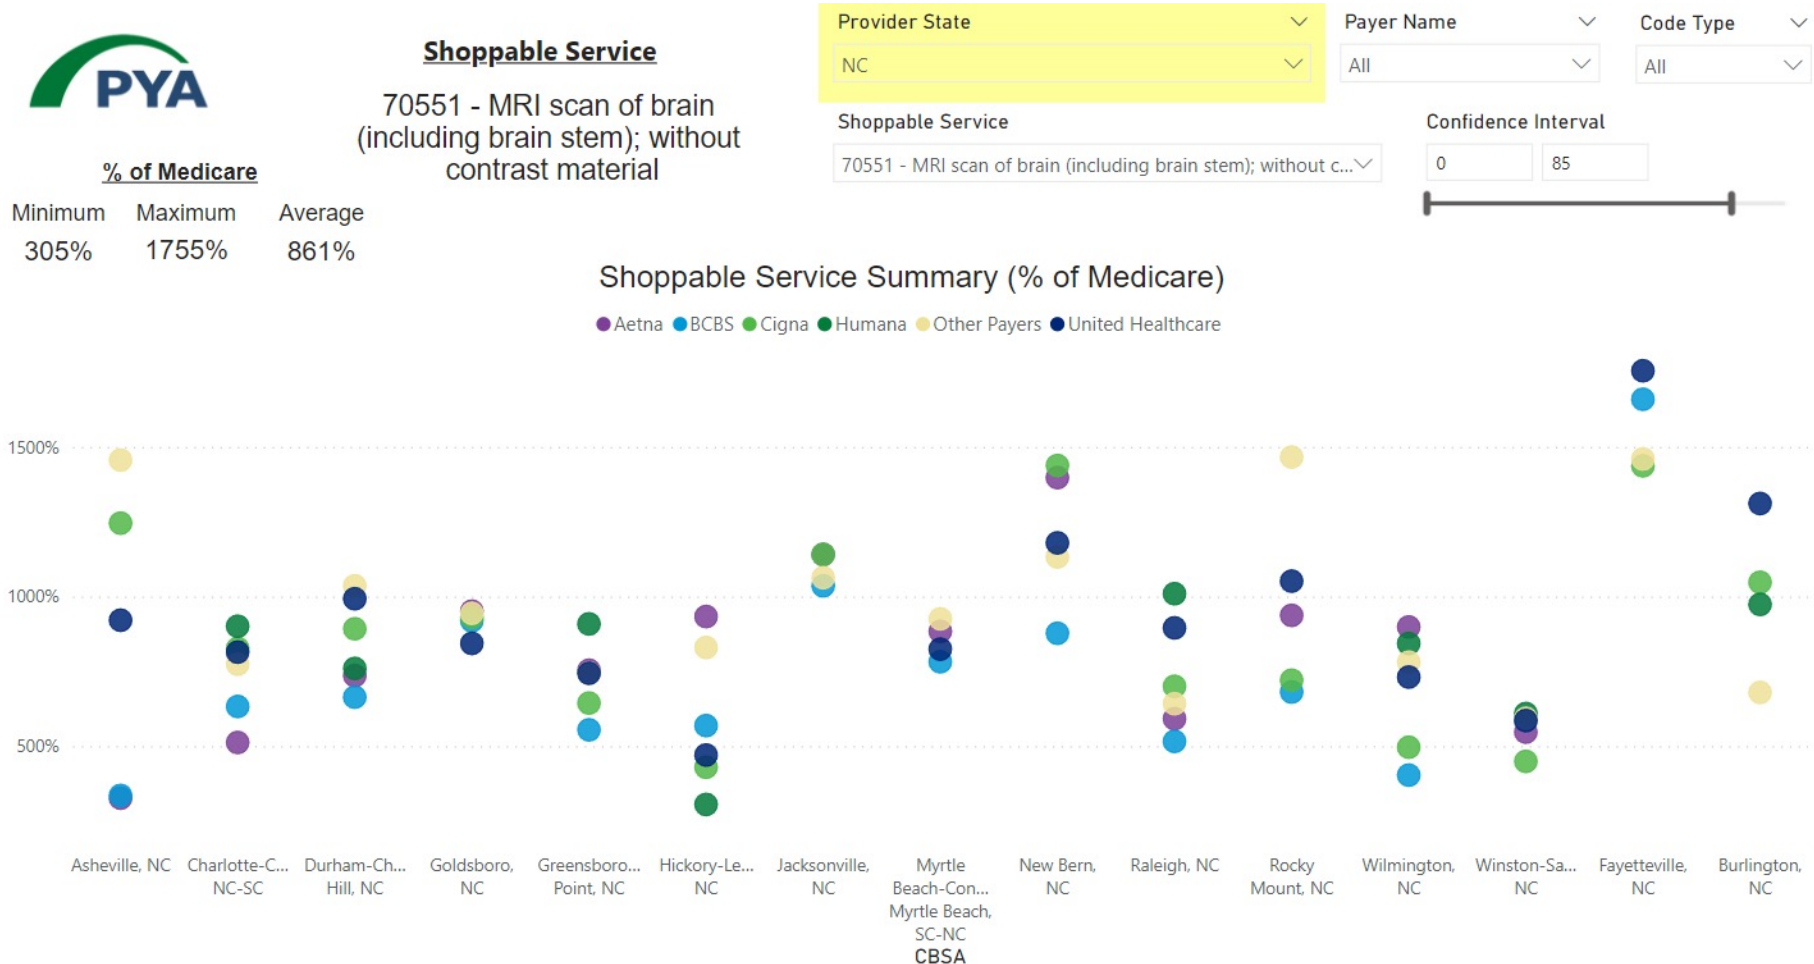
PYA

Shoppable Service

70551 - MRI scan of brain (including brain stem); without contrast material

% of Medicare

| Minimum | Maximum | Average |
|---|---|---|
| 305% | 1755% | 861% |

Provider State
NC

Payer Name
All

Code Type
All

Shoppable Service
70551 - MRI scan of brain (including brain stem); without c...

Confidence Interval
0
85

Shoppable Service Summary (% of Medicare)

Aetna BCBS Cigna Humana Other Payers United Healthcare

1500%
1000%
500%

Asheville, NC
Charlotte-C... NC-SC
Durham-Ch... Hill, NC
Goldsboro, NC
Greensboro... Point, NC
Hickory-Le... NC
Jacksonville, NC
Myrtle Beach-Con... Myrtle Beach, SC-NC
New Bern, NC
Raleigh, NC
Rocky Mount, NC
Wilmington, NC
Winston-Sa... NC
Fayetteville, NC
Burlington, NC
CBSA